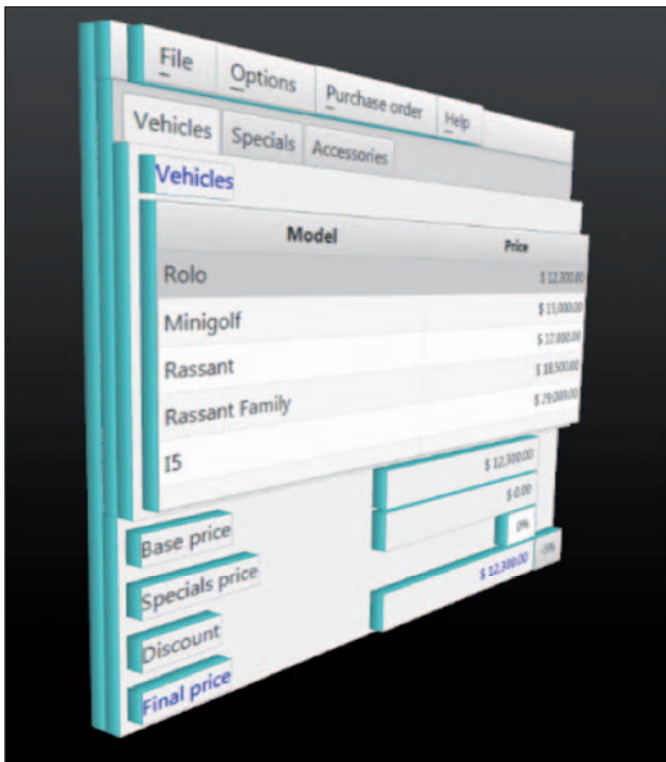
File Options Purchase order Help

Vehicles Specials Accessories

Vehicles

| Model | Price |
|---|---|
| Rolo | $ 12,300.00 |
| Minigolf | $ 15,000.00 |
| Rassant | $ 17,000.00 |
| Rassant Family | $ 18,500.00 |
| I5 | $ 29,000.00 |

Base price $ 12,300.00

Specials price $ 0.00

Discount 0% -5%

Final price $ 12,300.00